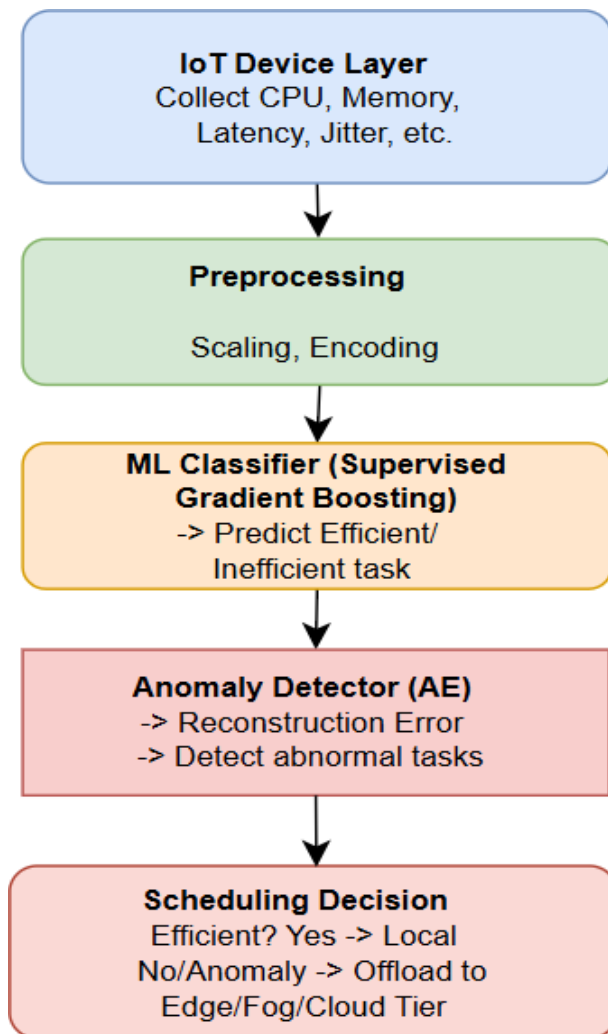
IoT Device Layer
Collect CPU, Memory, Latency, Jitter, etc.

Preprocessing

Scaling, Encoding

ML Classifier (Supervised Gradient Boosting)
-> Predict Efficient/ Inefficient task

Anomaly Detector (AE)
-> Reconstruction Error
-> Detect abnormal tasks

Scheduling Decision
Efficient? Yes -> Local
No/Anomaly -> Offload to Edge/Fog/Cloud Tier